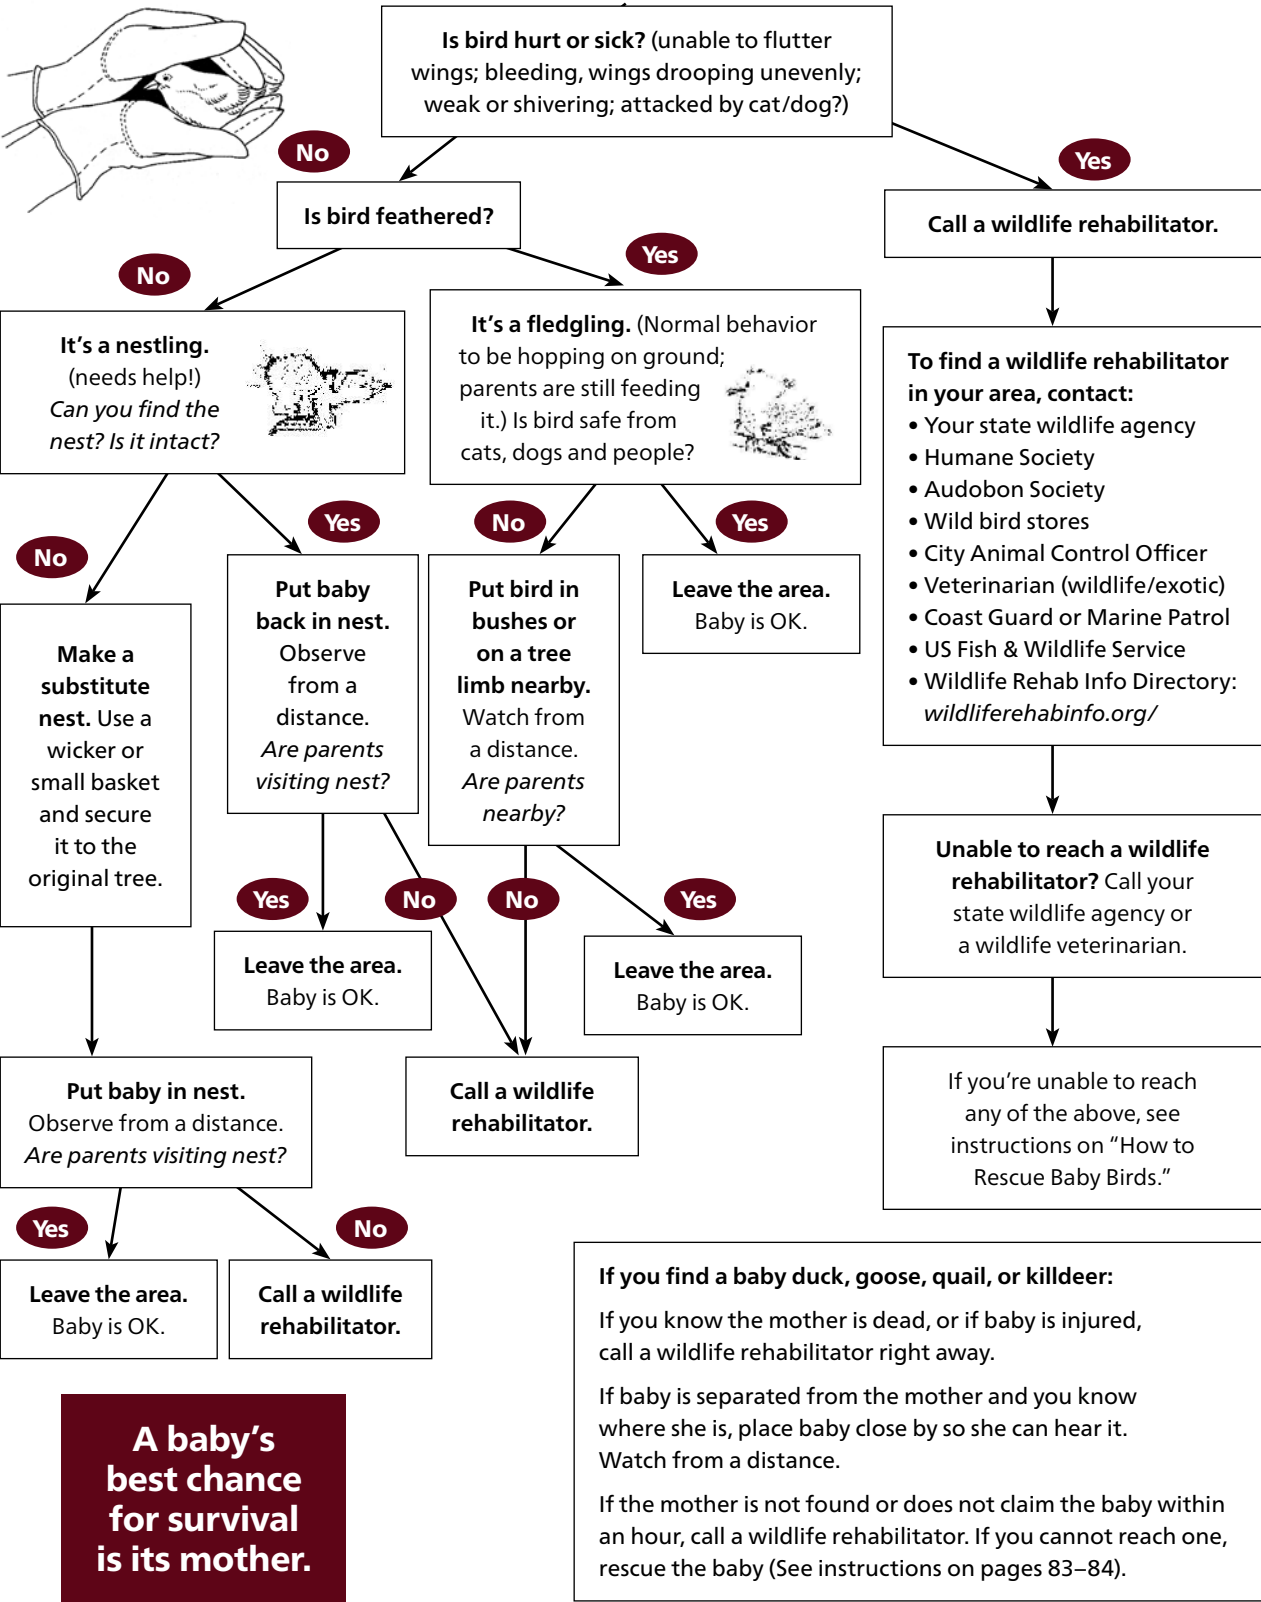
Is bird hurt or sick? (unable to flutter wings; bleeding, wings drooping unevenly; weak or shivering; attacked by cat/dog?)

No

Yes

Is bird feathered?

Call a wildlife rehabilitator.

No

Yes

It's a nestling. (needs help!) Can you find the nest? Is it intact?

It's a fledgling. (Normal behavior to be hopping on ground; parents are still feeding it.) Is bird safe from cats, dogs and people?

To find a wildlife rehabilitator in your area, contact:
• Your state wildlife agency
• Humane Society
• Audubon Society
• Wild bird stores
• City Animal Control Officer
• Veterinarian (wildlife/exotic)
• Coast Guard or Marine Patrol
• US Fish & Wildlife Service
• Wildlife Rehab Info Directory: wildliferehabinfo.org/

No

Yes

No

Yes

Make a substitute nest. Use a wicker or small basket and secure it to the original tree.

Put baby back in nest. Observe from a distance. Are parents visiting nest?

Put bird in bushes or on a tree limb nearby. Watch from a distance. Are parents nearby?

Leave the area. Baby is OK.

Unable to reach a wildlife rehabilitator? Call your state wildlife agency or a wildlife veterinarian.

Yes

No

No

Yes

Leave the area. Baby is OK.

Leave the area. Baby is OK.

If you're unable to reach any of the above, see instructions on "How to Rescue Baby Birds."

Put baby in nest. Observe from a distance. Are parents visiting nest?

Call a wildlife rehabilitator.

Yes

No

Leave the area. Baby is OK.

Call a wildlife rehabilitator.

If you find a baby duck, goose, quail, or killdeer:

If you know the mother is dead, or if baby is injured, call a wildlife rehabilitator right away.

If baby is separated from the mother and you know where she is, place baby close by so she can hear it. Watch from a distance.

If the mother is not found or does not claim the baby within an hour, call a wildlife rehabilitator. If you cannot reach one, rescue the baby (See instructions on pages 83–84).

A baby's best chance for survival is its mother.